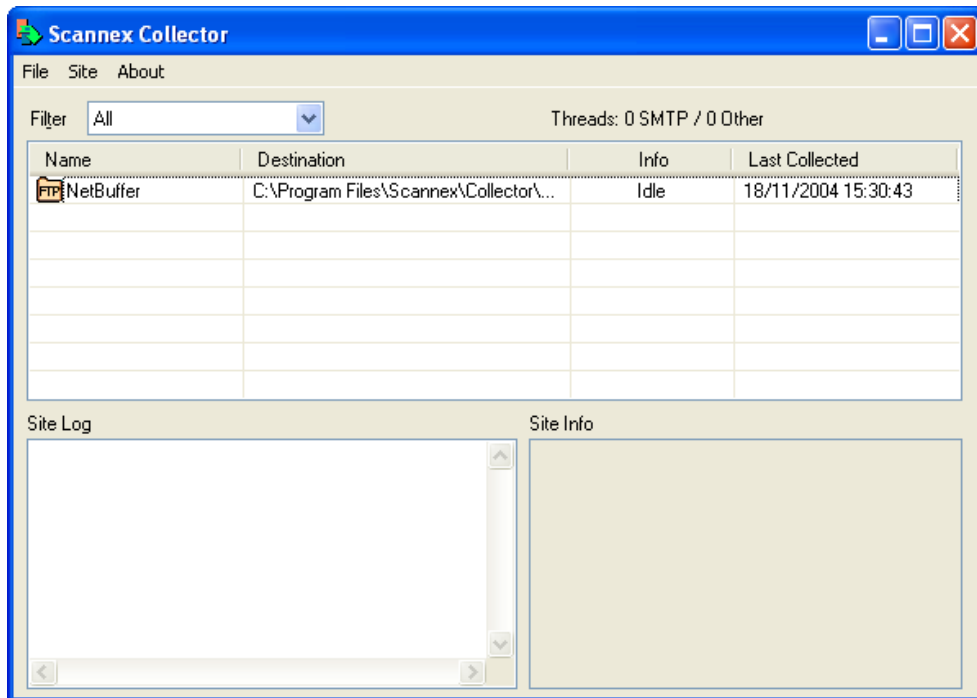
Scannex Collector

File Site About

Filter All

Threads: 0 SMTP / 0 Other

| Name | Destination | Info | Last Collected |
|---|---|---|---|
| FTP NetBuffer | C:\Program Files\Scannex\Collector\... | Idle | 18/11/2004 15:30:43 |

Site Log

Site Info